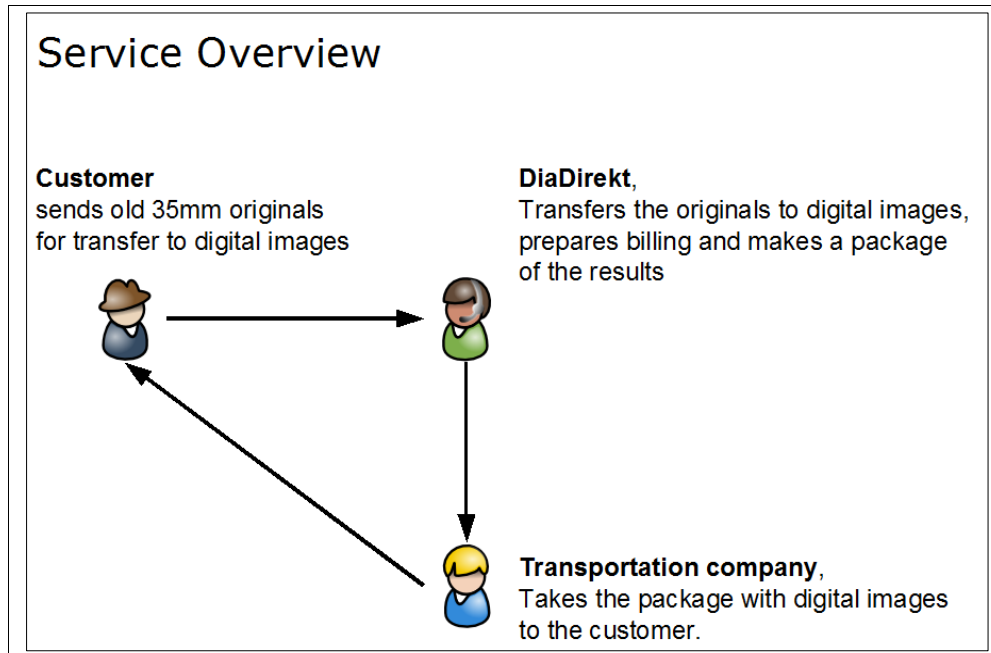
Service Overview

**Customer**
sends old 35mm originals for transfer to digital images

**DiaDirekt**,
Transfers the originals to digital images, prepares billing and makes a package of the results

**Transportation company**,
Takes the package with digital images to the customer.